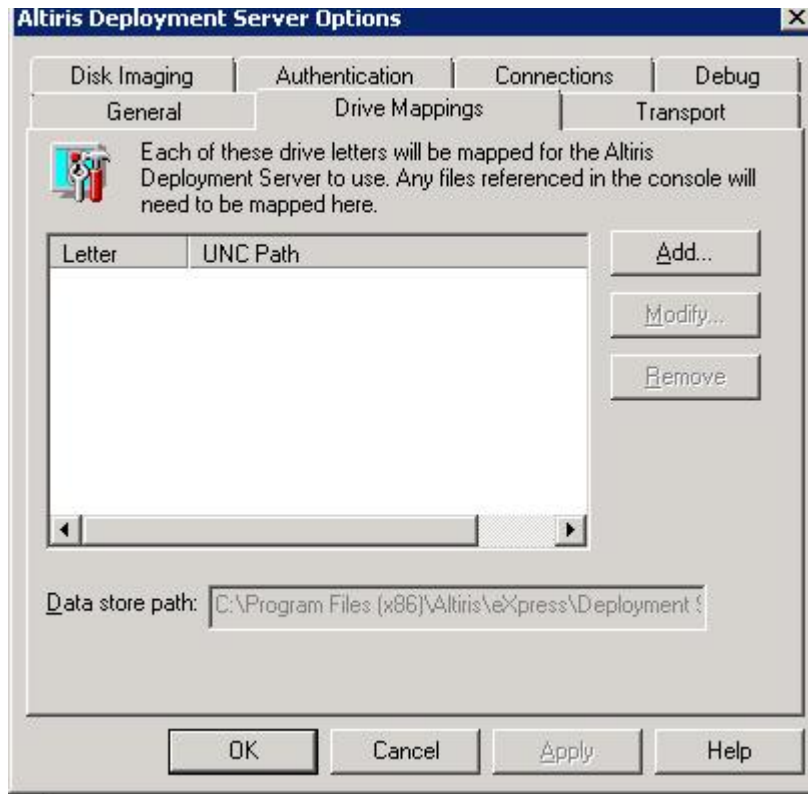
Altiris Deployment Server Options

Disk Imaging | Authentication | Connections | Debug
General | Drive Mappings | Transport

Each of these drive letters will be mapped for the Altiris Deployment Server to use. Any files referenced in the console will need to be mapped here.

| Letter | UNC Path |
|---|---|

Add...
Modify...
Remove

Data store path: C:\Program Files (x86)\Altiris\eXpress\Deployment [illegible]

OK
Cancel
Apply
Help